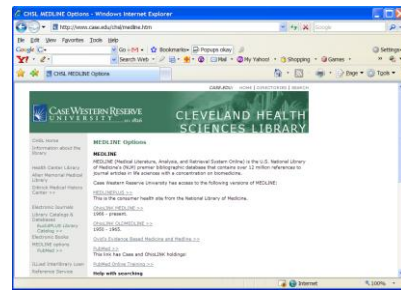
CHSL MEDLINE Options - Windows Internet Explorer

http://www.case.edu/chsl/medline.htm

File Edit View Favorites Tools Help

Google

Go Bookmarks Popups okay

Search Web Mail My Yahoo! Shopping Games

CHSL MEDLINE Options

Page Tools

CASE.EDU HOME DIRECTORIES SEARCH

CASE WESTERN RESERVE UNIVERSITY

CLEVELAND HEALTH SCIENCES LIBRARY

CHSL Home
Information about the library
Health Center Library
Allen Memorial Medical Library
Dittrick Medical History Center
Electronic Journals
Library Catalogs & Databases
Electronic Books
MEDLINE options
PubMed
ILLiad Interlibrary Loan
Reference Service

MEDLINE Options

MEDLINE
MEDLINE (Medical Literature, Analysis, and Retrieval System Online) is the U.S. National Library of Medicine's (NLM) premier bibliographic database that contains over 12 million references to journal articles in life sciences with a concentration on biomedicine.

Case Western Reserve University has access to the following versions of MEDLINE:

MEDLINEplus >>
This is the consumer health site from the National Library of Medicine.

OhioLINK MEDLINE >>
1966 - present.

OhioLINK OLDMEDLINE >>
1950 - 1965.

Ovid's Evidence Based Medicine and Medline >>

PubMed >>
This link has Case and OhioLINK holdings!

PubMed Online Training >>

Help with searching

Internet

100%